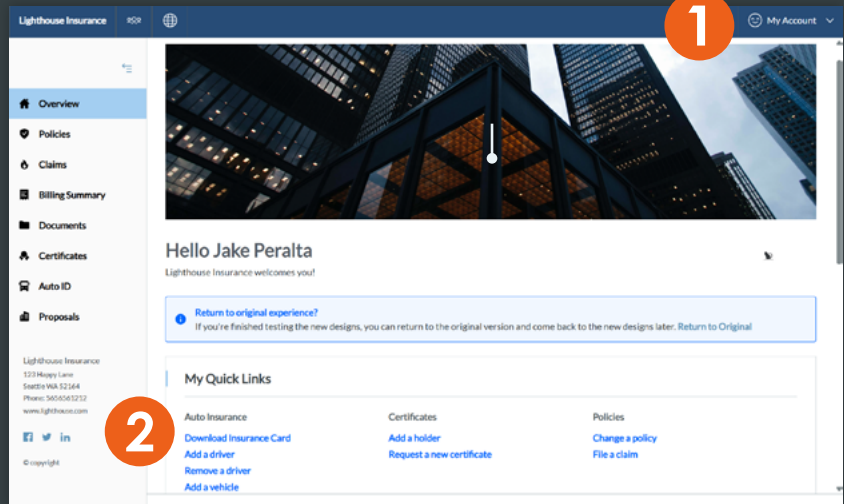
Lighthouse Insurance

1

My Account

Overview

Policies

Claims

Billing Summary

Documents

Certificates

Auto ID

Proposals

Lighthouse Insurance
123 Happy Lane
Seattle WA 52164
Phone: 5656565252
www.lighthouse.com

© copyright

Hello Jake Peralta

Lighthouse Insurance welcomes you!

Return to original experience?
If you're finished testing the new designs, you can return to the original version and come back to the new designs later. Return to Original

My Quick Links

2

Auto Insurance
Download Insurance Card
Add a driver
Remove a driver
Add a vehicle

Certificates
Add a holder
Request a new certificate

Policies
Change a policy
File a claim